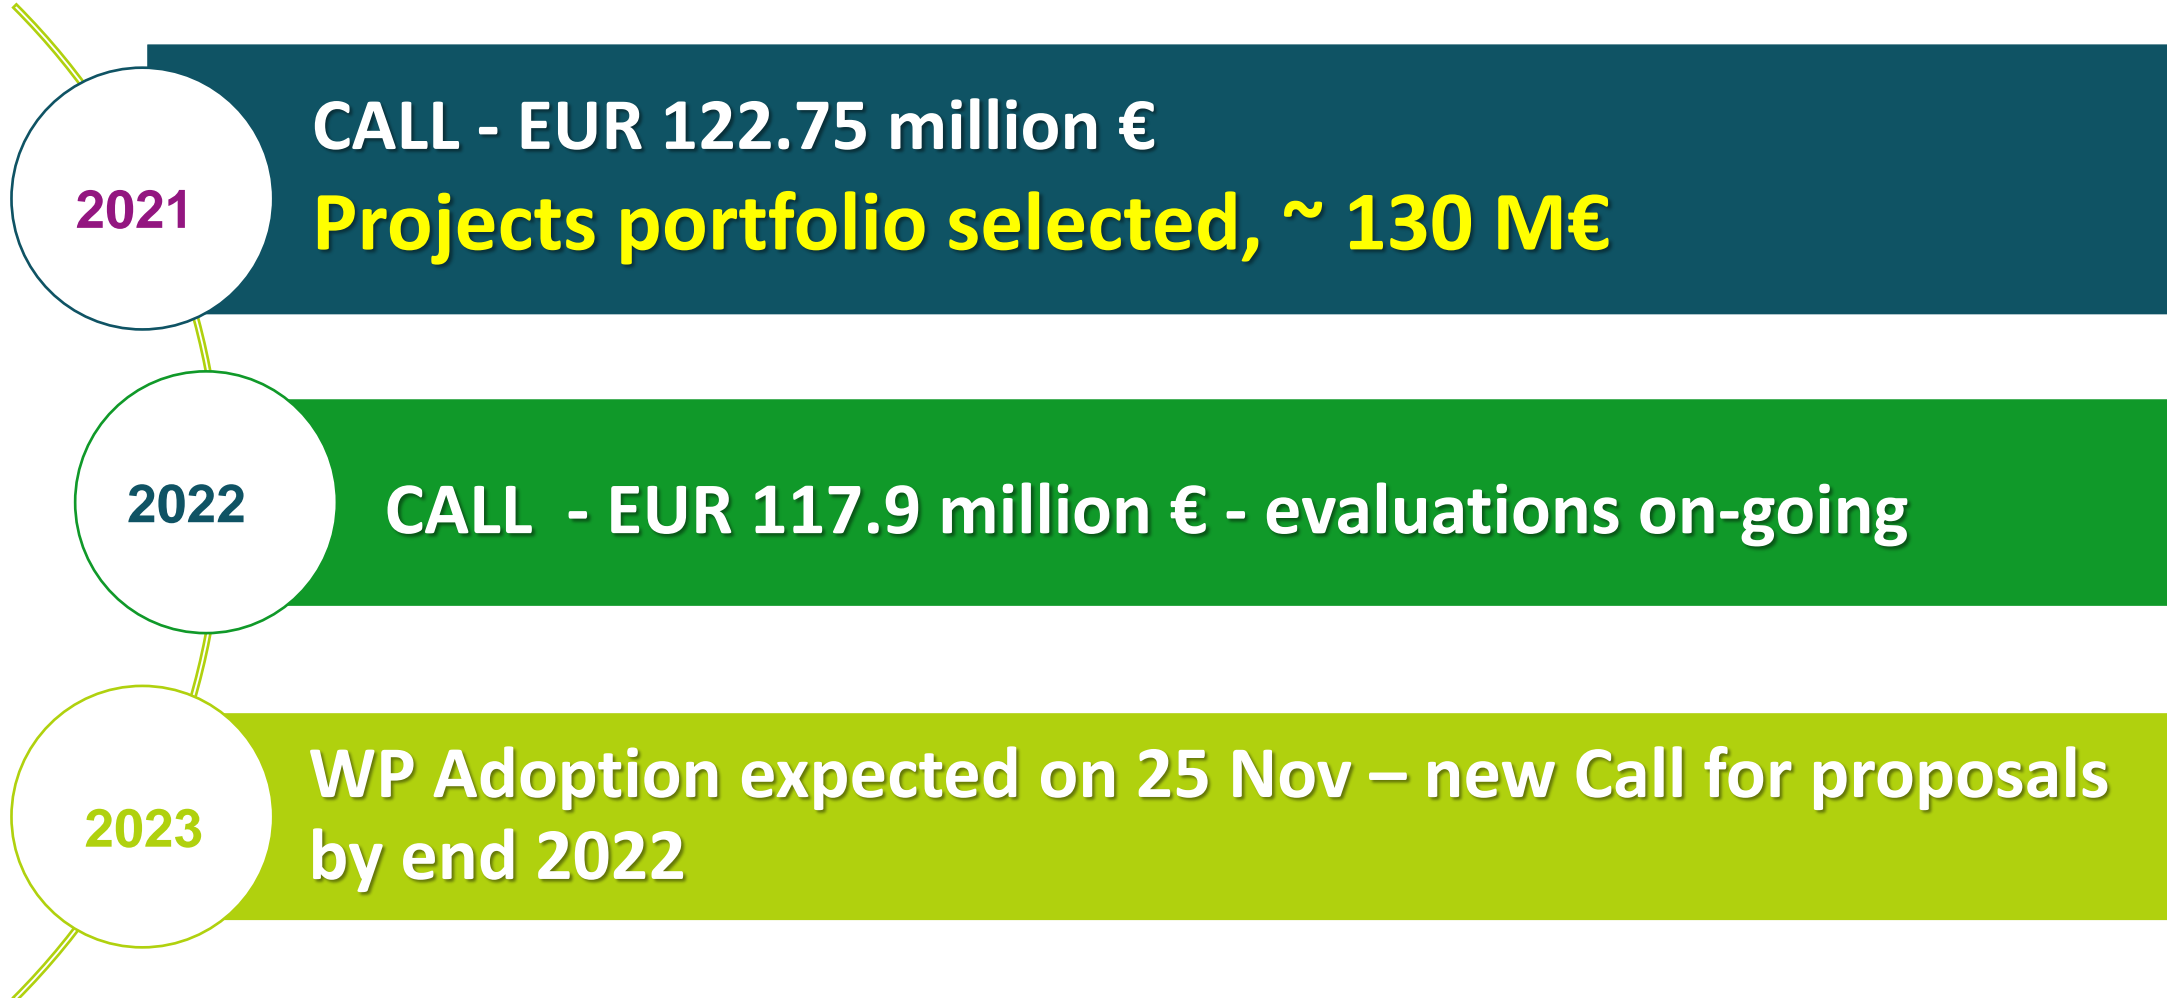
2021

CALL - EUR 122.75 million €

Projects portfolio selected, ~ 130 M€

2022

CALL - EUR 117.9 million € - evaluations on-going

2023

WP Adoption expected on 25 Nov – new Call for proposals by end 2022